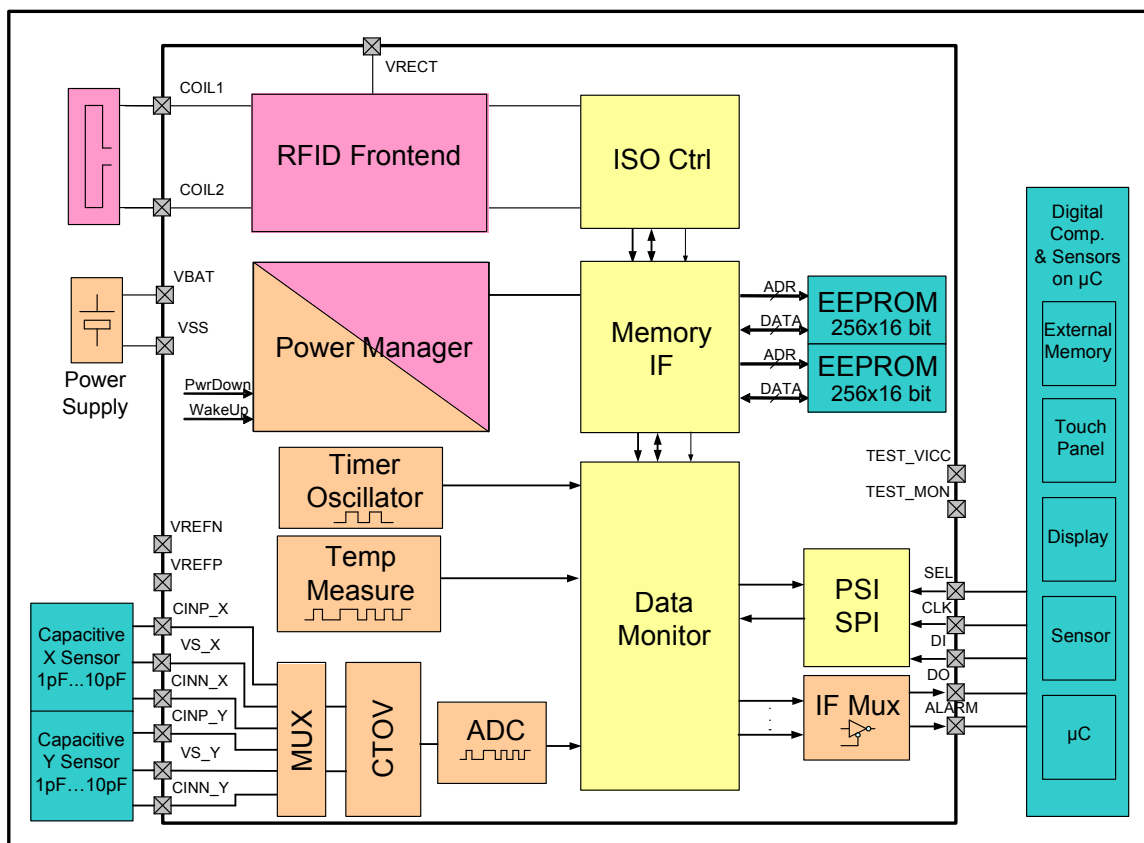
VRECT
COIL1
RFID Frontend
ISO Ctrl
COIL2
VBAT
VSS
Power Supply
Power Manager
PwrDown
WakeUp
Memory IF
ADR
DATA
EEPROM 256x16 bit
ADR
DATA
EEPROM 256x16 bit
Digital Comp. & Sensors on µC
External Memory
Touch Panel
Display
Sensor
µC
Timer Oscillator
Temp Measure
VREFN
VREFP
TEST_VICC
TEST_MON
Data Monitor
PSI SPI
SEL
CLK
DI
DO
ALARM
IF Mux
Capacitive X Sensor 1pF…10pF
Capacitive Y Sensor 1pF…10pF
CINP_X
VS_X
CINN_X
CINP_Y
VS_Y
CINN_Y
MUX
CTOV
ADC